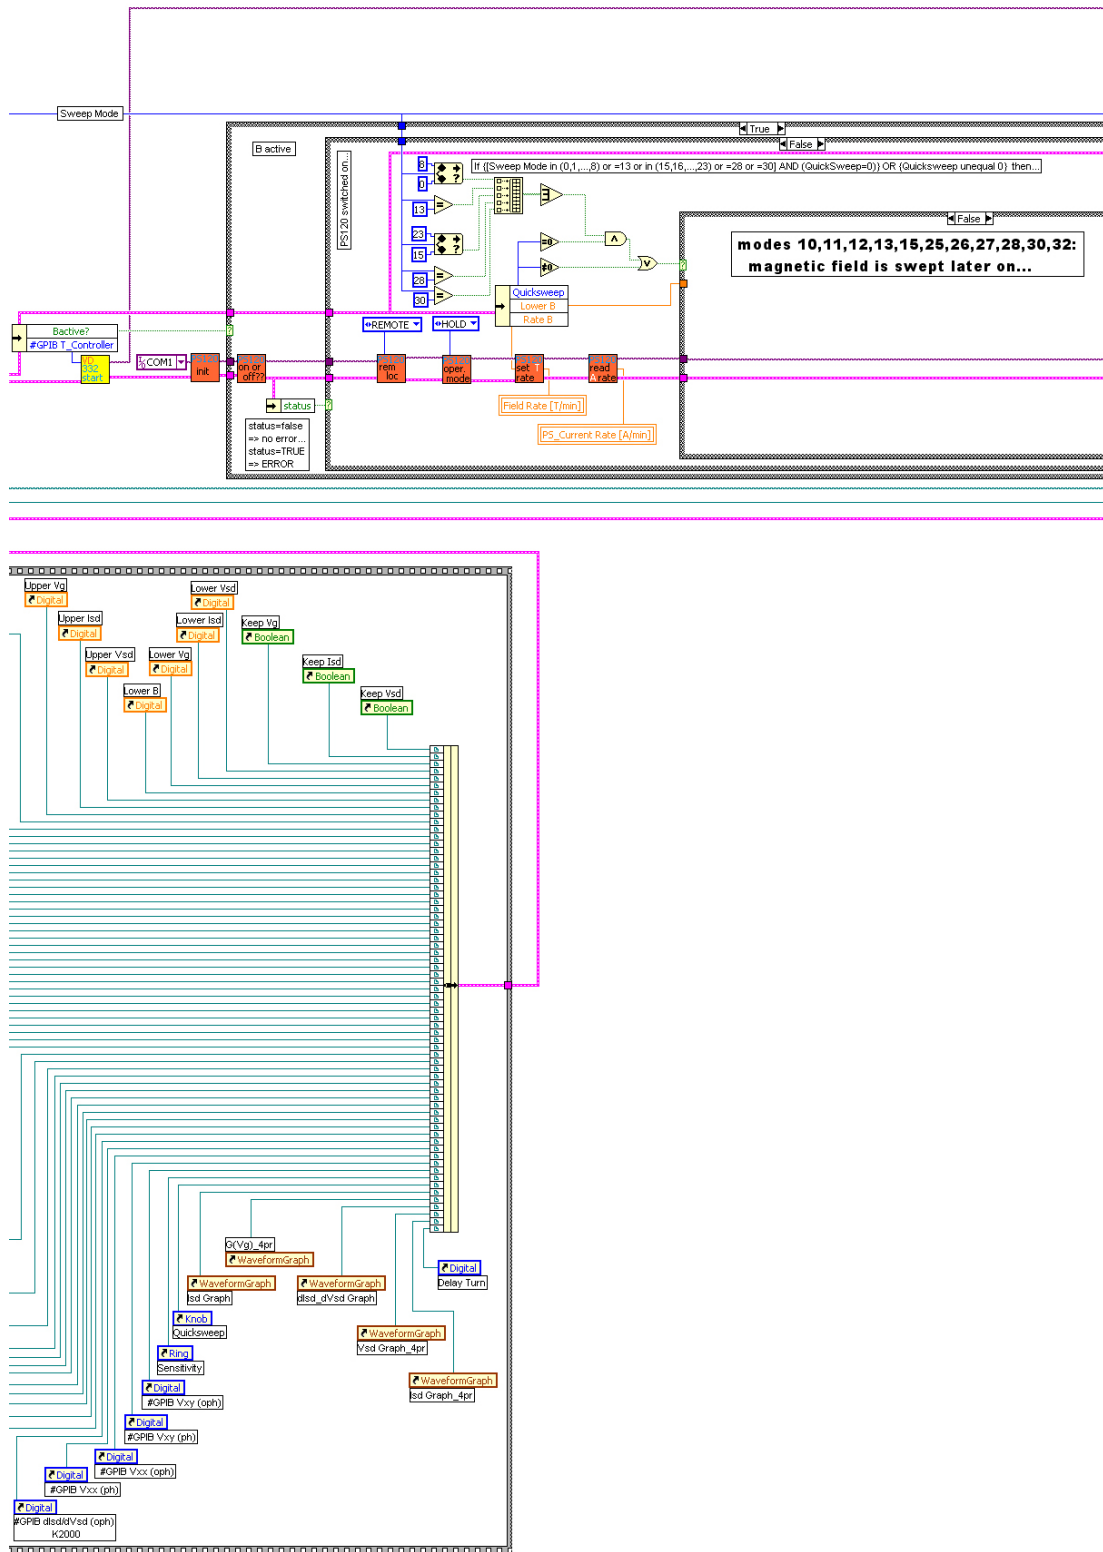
Sweep Mode
True
False
B active
PS120 switched on...
If {[Sweep Mode in (0,1,...,8) or =13 or in (15,16,...,23) or =28 or =30] AND (QuickSweep=0)} OR {Quicksweep unequal 0} then...
8
0
13
23
15
28
30
False
modes 10,11,12,13,15,25,26,27,28,30,32: magnetic field is swept later on...
Quicksweep
Lower B
Rate B
Bactive?
#GPIB T_Controller
VD 332 start
COM1
init
on or off??
REMOTE
HOLD
rem loc
oper. mode
set rate
read rate
Field Rate [T/min]
PS_Current Rate [A/min]
status
status=false => no error... status=TRUE => ERROR
Upper Vg
Digital
Lower Vsd
Digital
Upper Isd
Digital
Lower Isd
Digital
Keep Vg
Boolean
Upper Vsd
Digital
Lower Vg
Digital
Keep Isd
Boolean
Lower B
Digital
Keep Vsd
Boolean
G(Vg)_4pr
WaveformGraph
WaveformGraph
Isd Graph
WaveformGraph
dIsd_dVsd Graph
Digital
Delay Turn
Knob
Quicksweep
WaveformGraph
Vsd Graph_4pr
Ring
Sensitivity
WaveformGraph
Isd Graph_4pr
Digital
#GPIB Vxy (oph)
Digital
#GPIB Vxy (ph)
Digital
#GPIB Vxx (oph)
Digital
#GPIB Vxx (ph)
Digital
#GPIB dIsd/dVsd (oph) K2000